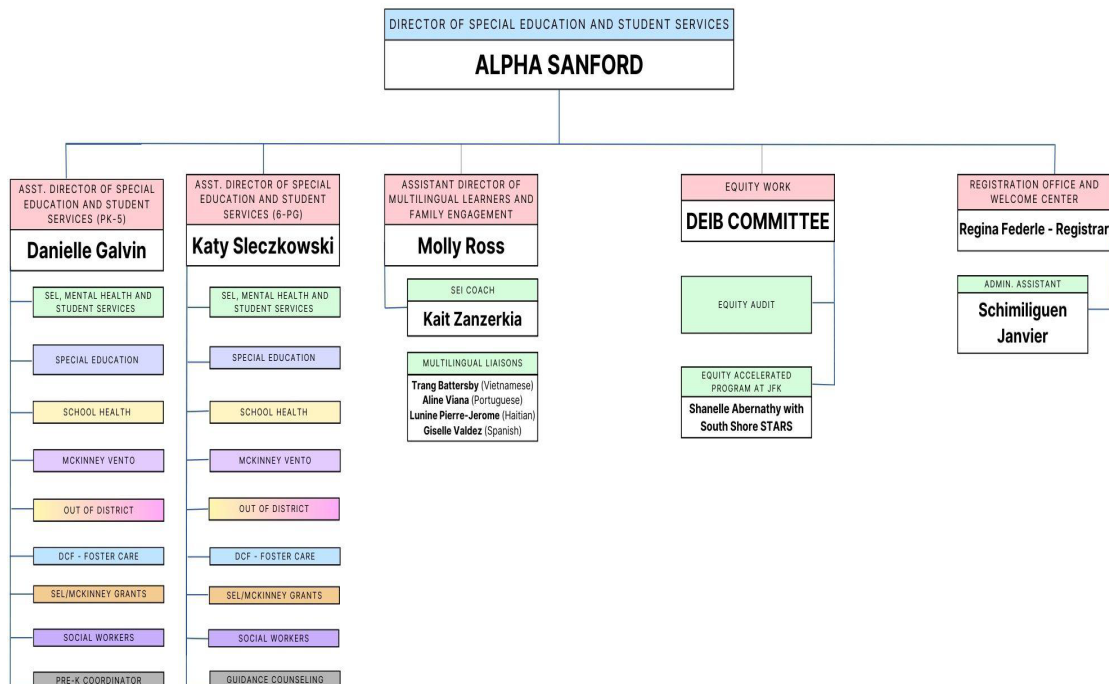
DIRECTOR OF SPECIAL EDUCATION AND STUDENT SERVICES
ALPHA SANFORD

ASST. DIRECTOR OF SPECIAL EDUCATION AND STUDENT SERVICES (PK-5)
Danielle Galvin

SEL, MENTAL HEALTH AND STUDENT SERVICES
SPECIAL EDUCATION
SCHOOL HEALTH
MCKINNEY VENTO
OUT OF DISTRICT
DCF - FOSTER CARE
SEL/MCKINNEY GRANTS
SOCIAL WORKERS
PRE-K COORDINATOR

ASST. DIRECTOR OF SPECIAL EDUCATION AND STUDENT SERVICES (6-PG)
Katy Sleczkowski

SEL, MENTAL HEALTH AND STUDENT SERVICES
SPECIAL EDUCATION
SCHOOL HEALTH
MCKINNEY VENTO
OUT OF DISTRICT
DCF - FOSTER CARE
SEL/MCKINNEY GRANTS
SOCIAL WORKERS
GUIDANCE COUNSELING

ASSISTANT DIRECTOR OF MULTILINGUAL LEARNERS AND FAMILY ENGAGEMENT
Molly Ross

SEI COACH
Kait Zanzerkia

MULTILINGUAL LIAISONS
Trang Battersby (Vietnamese)
Aline Viana (Portuguese)
Lunine Pierre-Jerome (Haitian)
Giselle Valdez (Spanish)

EQUITY WORK
DEIB COMMITTEE

EQUITY AUDIT

EQUITY ACCELERATED PROGRAM AT JFK
Shanelle Abernathy with South Shore STARS

REGISTRATION OFFICE AND WELCOME CENTER
Regina Federle - Registrar

ADMIN. ASSISTANT
Schimiliguen Janvier